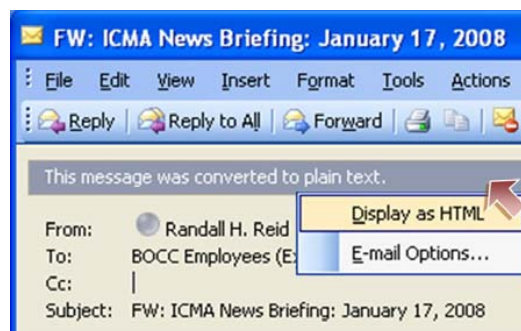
FW: ICMA News Briefing: January 17, 2008

File Edit View Insert Format Tools Actions

Reply | Reply to All | Forward

This message was converted to plain text.

Display as HTML

E-mail Options...

From: Randall H. Reid
To: BOCC Employees (E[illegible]
Cc:
Subject: FW: ICMA News Briefing: January 17, 2008